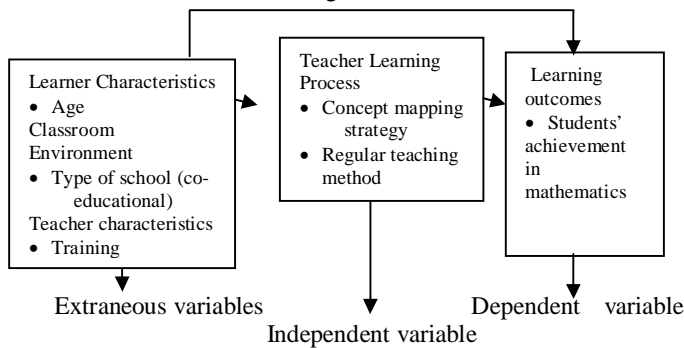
Learner Characteristics
• Age
Classroom Environment
• Type of school (co-educational)
Teacher characteristics
• Training

Teacher Learning Process
• Concept mapping strategy
• Regular teaching method

Learning outcomes
• Students' achievement in mathematics

Extraneous variables

Independent variable

Dependent variable